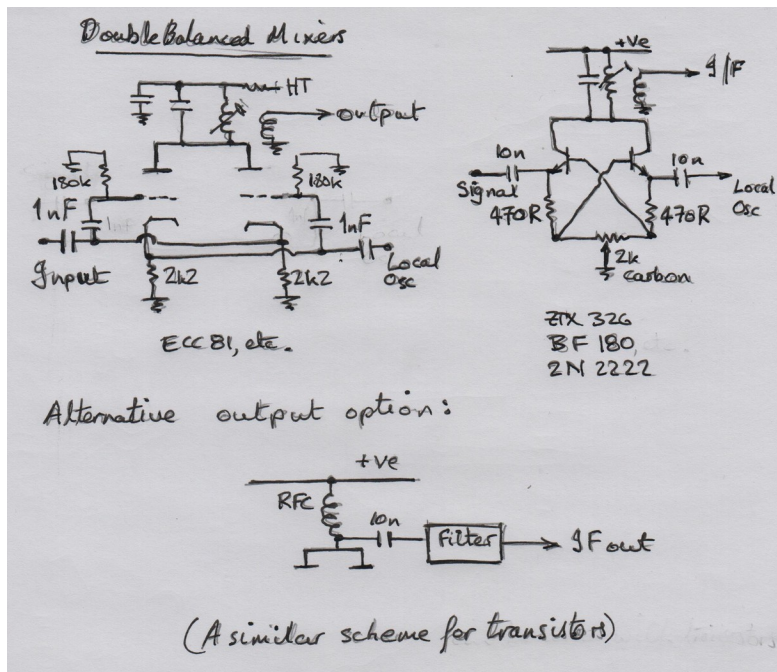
Double Balanced Mixers

HT
output
180k
180k
1nF
1nF
Input
2k2
2k2
Local Osc
ECC81, etc.

+Ve
IF
10n
10n
Signal
470R
470R
Local Osc
2k carbon

ZTX 326
BF 180,
2N 2222

Alternative output option:

+Ve
RFC
10n
Filter
IF out

(A similar scheme for transistors)